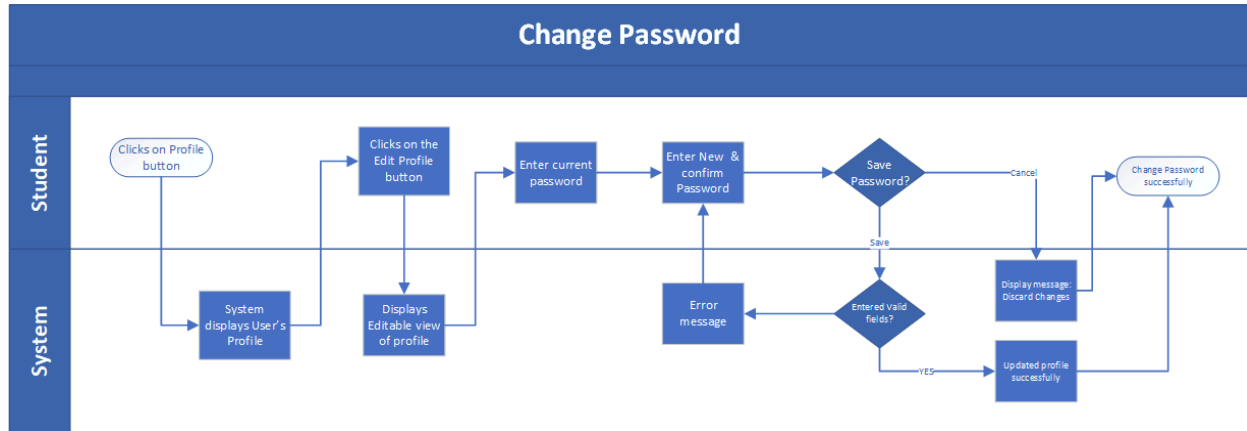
Change Password

Student

System

Clicks on Profile button

System displays User's Profile

Clicks on the Edit Profile button

Displays Editable view of profile

Enter current password

Enter New & confirm Password

Error message

Save Password?

Cancel

Save

Entered Valid fields?

YES

Display message: Discard Changes

Updated profile successfully

Change Password successfully